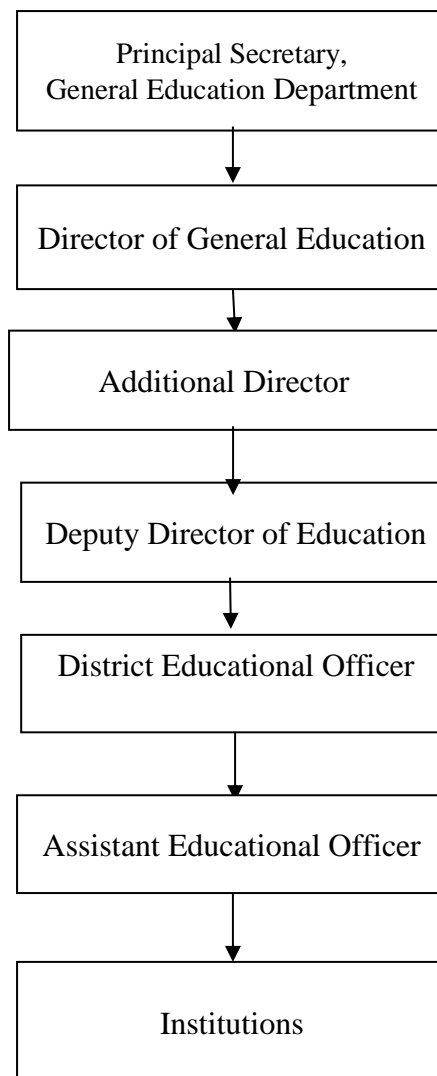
Principal Secretary,
General Education Department

Director of General Education

Additional Director

Deputy Director of Education

District Educational Officer

Assistant Educational Officer

Institutions